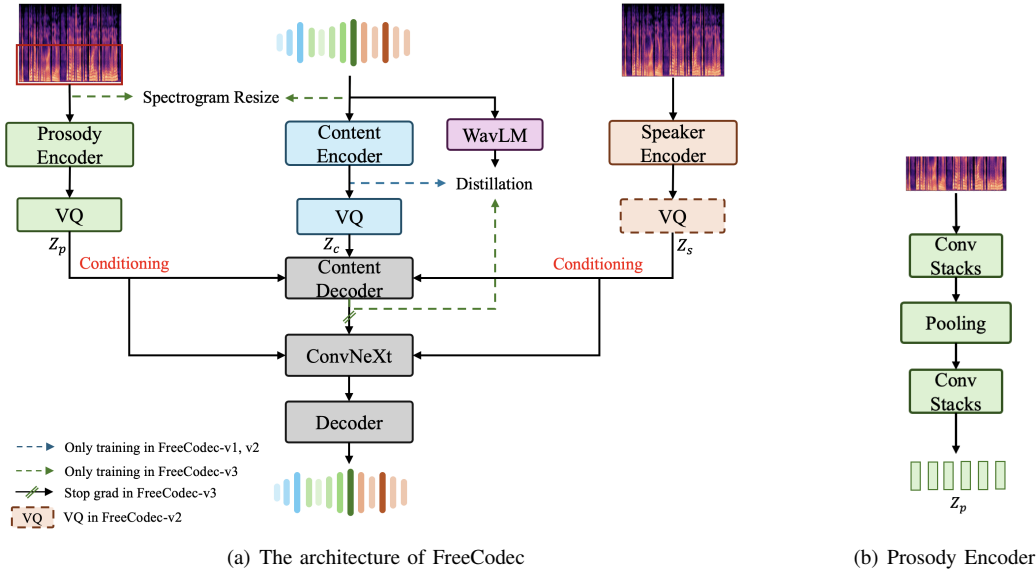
Spectrogram Resize

Prosody Encoder

Content Encoder

WavLM

Speaker Encoder

Distillation

VQ

VQ

VQ

$Z_p$

$Z_c$

$Z_s$

Conditioning

Content Decoder

Conditioning

ConvNeXt

Decoder

Only training in FreeCodec-v1, v2

Only training in FreeCodec-v3

Stop grad in FreeCodec-v3

VQ

VQ in FreeCodec-v2

(a) The architecture of FreeCodec

Conv Stacks

Pooling

Conv Stacks

$Z_p$

(b) Prosody Encoder